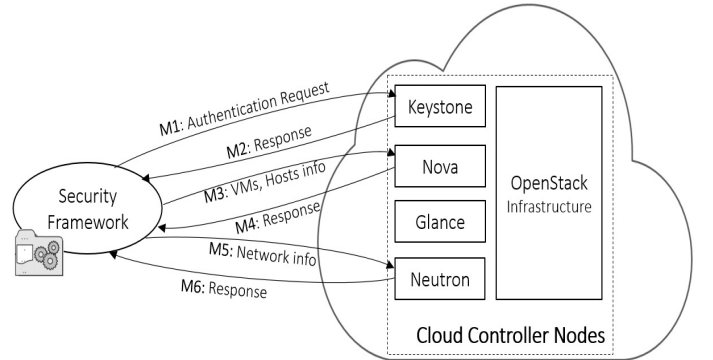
M1: Authentication Request

M2: Response

M3: VMs, Hosts info

M4: Response

M5: Network info

M6: Response

Security Framework

Keystone

Nova

Glance

Neutron

OpenStack Infrastructure

Cloud Controller Nodes